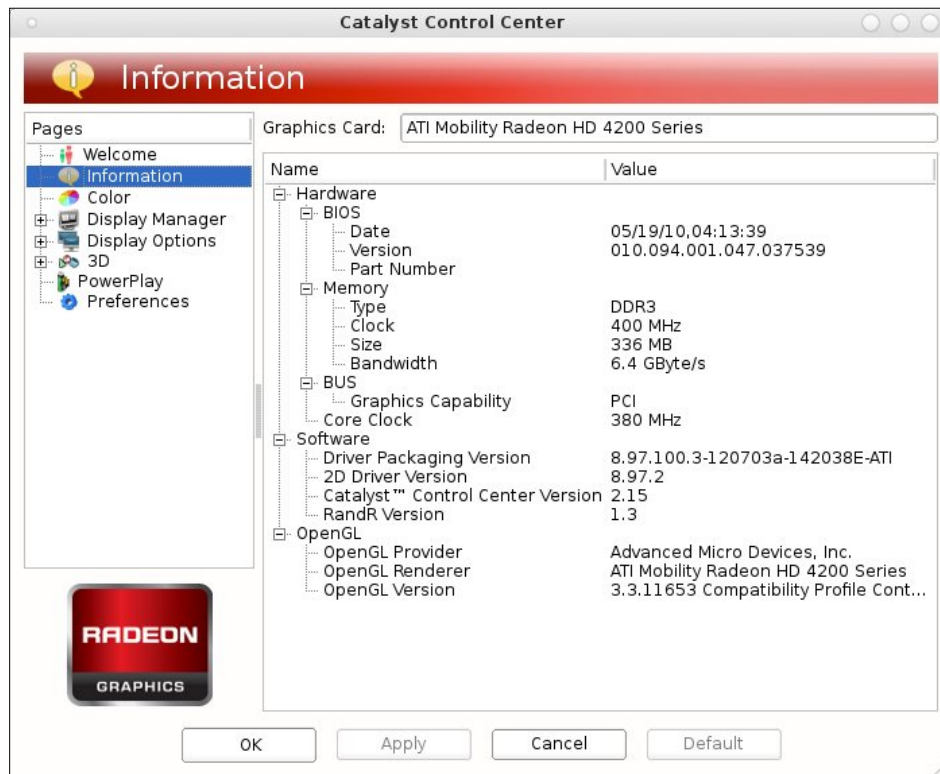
Catalyst Control Center

Information

Pages
Welcome
Information
Color
Display Manager
Display Options
3D
PowerPlay
Preferences

RADEON
GRAPHICS

Graphics Card: ATI Mobility Radeon HD 4200 Series

| Name | Value |
|---|---|
| Hardware | |
| BIOS | |
| Date | 05/19/10,04:13:39 |
| Version | 010.094.001.047.037539 |
| Part Number | |
| Memory | |
| Type | DDR3 |
| Clock | 400 MHz |
| Size | 336 MB |
| Bandwidth | 6.4 GByte/s |
| BUS | |
| Graphics Capability | PCI |
| Core Clock | 380 MHz |
| Software | |
| Driver Packaging Version | 8.97.100.3-120703a-142038E-ATI |
| 2D Driver Version | 8.97.2 |
| Catalyst™ Control Center Version | 2.15 |
| RandR Version | 1.3 |
| OpenGL | |
| OpenGL Provider | Advanced Micro Devices, Inc. |
| OpenGL Renderer | ATI Mobility Radeon HD 4200 Series |
| OpenGL Version | 3.3.11653 Compatibility Profile Cont... |

OK
Apply
Cancel
Default